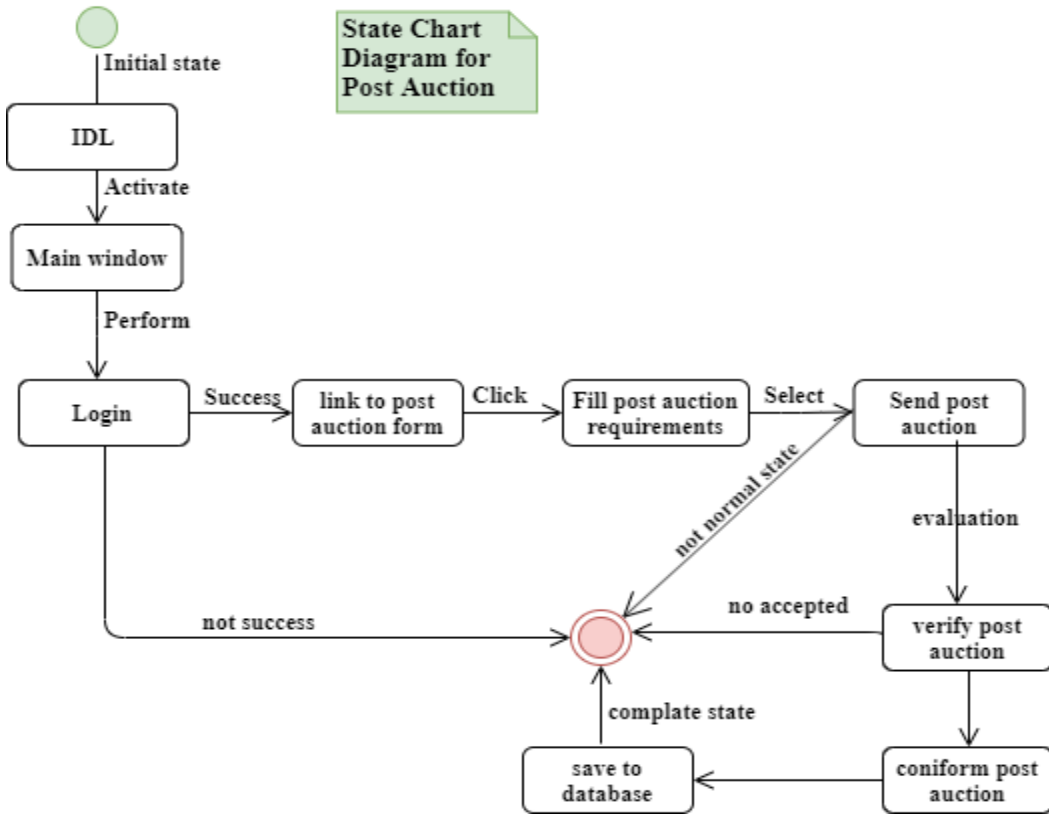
State Chart Diagram for Post Auction

Initial state

IDL

Activate

Main window

Perform

Login

Success

link to post auction form

Click

Fill post auction requirements

Select

Send post auction

not normal state

evaluation

no accepted

verify post auction

not success

complate state

save to database

coniform post auction